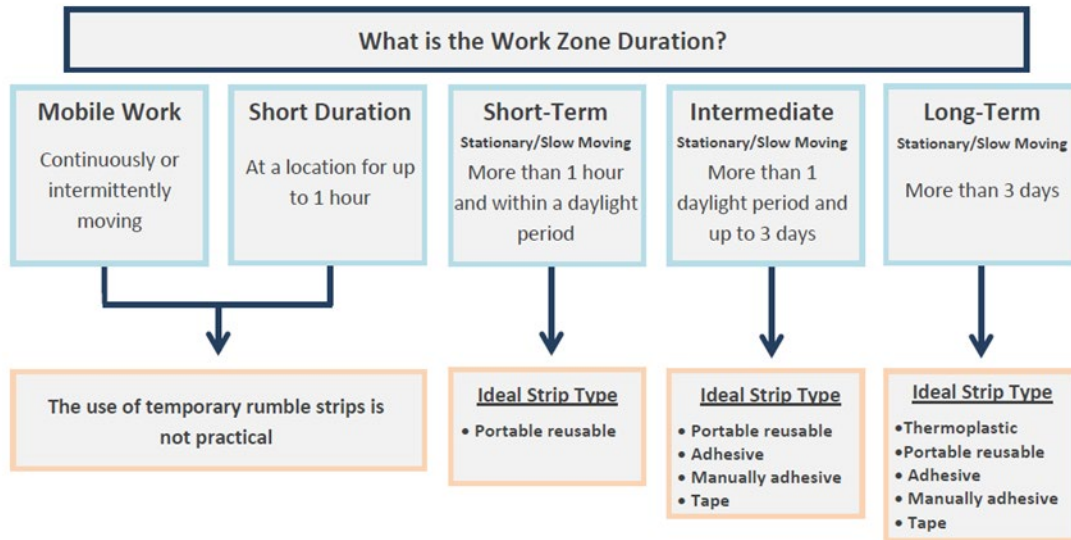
What is the Work Zone Duration?

Mobile Work

Continuously or intermittently moving

Short Duration

At a location for up to 1 hour

Short-Term

Stationary/Slow Moving

More than 1 hour and within a daylight period

Intermediate

Stationary/Slow Moving

More than 1 daylight period and up to 3 days

Long-Term

Stationary/Slow Moving

More than 3 days

The use of temporary rumble strips is not practical

Ideal Strip Type

• Portable reusable

Ideal Strip Type

• Portable reusable
• Adhesive
• Manually adhesive
• Tape

Ideal Strip Type

•Thermoplastic
•Portable reusable
• Adhesive
• Manually adhesive
• Tape